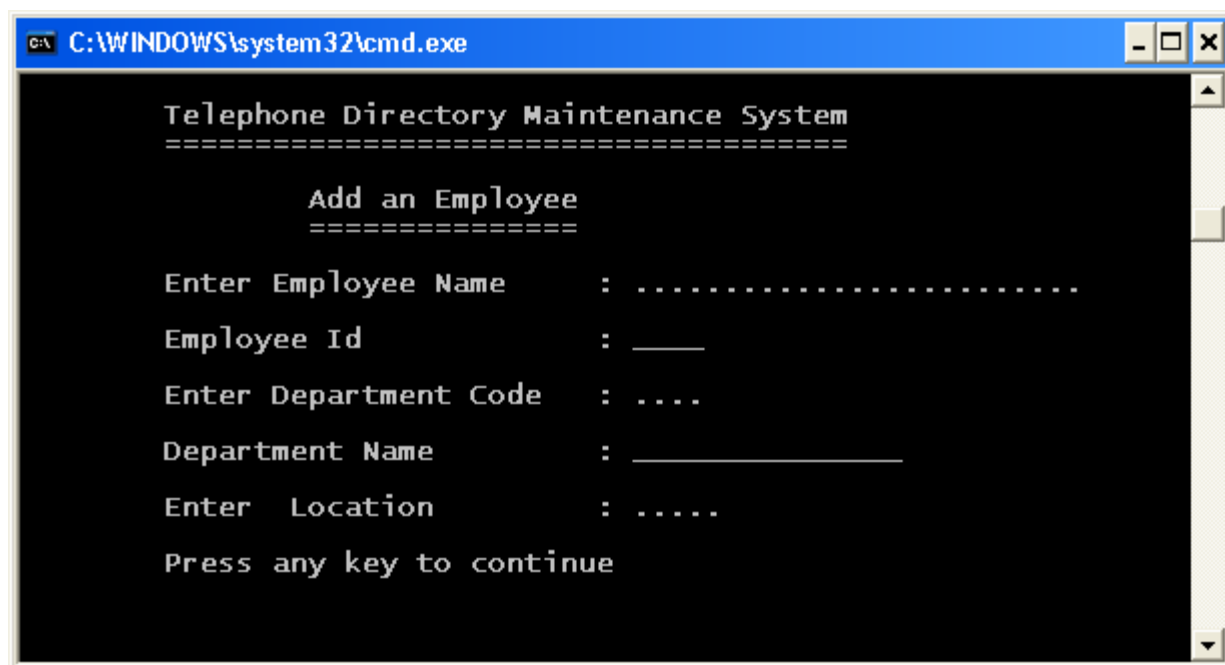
C:\WINDOWS\system32\cmd.exe

Telephone Directory Maintenance System
======================================

Add an Employee
===============

Enter Employee Name : .........................

Employee Id : ____

Enter Department Code : ....

Department Name : _______________

Enter Location : .....

Press any key to continue